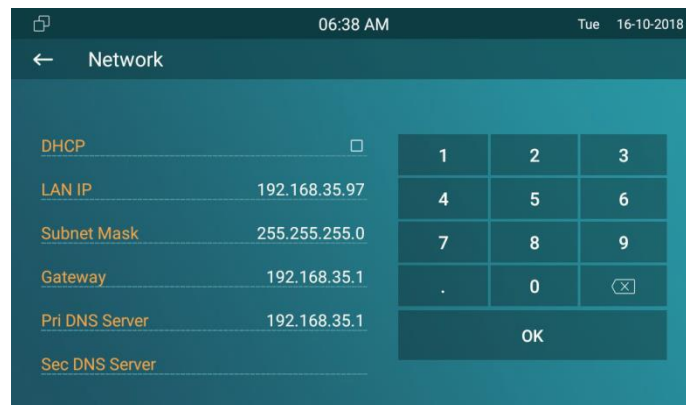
06:38 AM Tue 16-10-2018

← Network

DHCP ☐

LAN IP 192.168.35.97

Subnet Mask 255.255.255.0

Gateway 192.168.35.1

Pri DNS Server 192.168.35.1

Sec DNS Server

| 1 | 2 | 3 |
|---|---|---|
| 4 | 5 | 6 |
| 7 | 8 | 9 |
| . | 0 | ⌫ |

OK